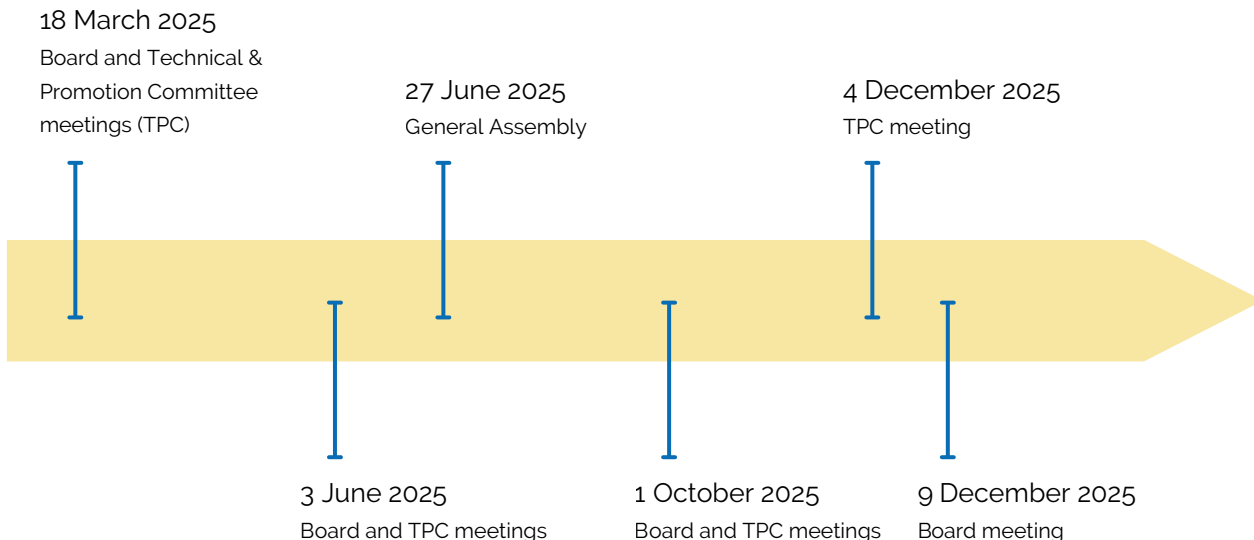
18 March 2025
Board and Technical & Promotion Committee meetings (TPC)

27 June 2025
General Assembly

4 December 2025
TPC meeting

3 June 2025
Board and TPC meetings

1 October 2025
Board and TPC meetings

9 December 2025
Board meeting